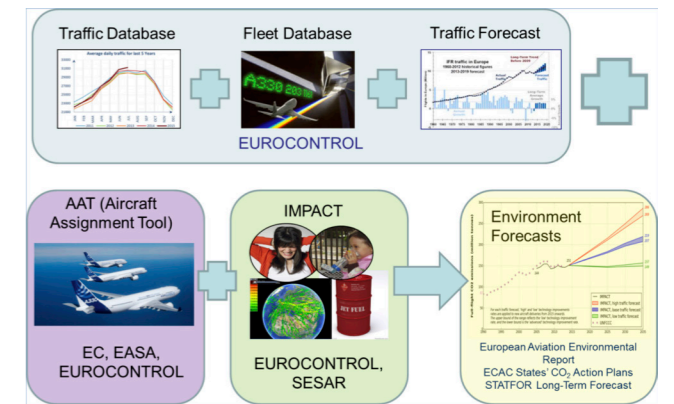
Traffic Database

Average daily traffic for last 5 Years

Fleet Database

A330 200

EUROCONTROL

Traffic Forecast

IFR traffic in Europe

AAT (Aircraft Assignment Tool)

EC, EASA, EUROCONTROL

IMPACT

JET FUEL

EUROCONTROL, SESAR

Environment Forecasts

European Aviation Environmental Report

ECAC States' $CO_2$ Action Plans

STATFOR Long-Term Forecast